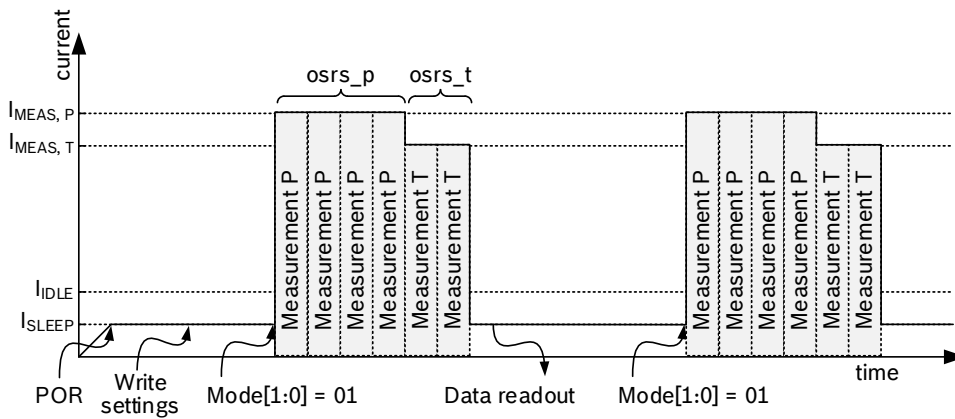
current

osrs_p osrs_t

$I_{MEAS,P}$

$I_{MEAS,T}$

$I_{IDLE}$

$I_{SLEEP}$

Measurement P
Measurement P
Measurement P
Measurement P
Measurement T
Measurement T

Measurement P
Measurement P
Measurement P
Measurement P
Measurement T
Measurement T

POR

Write settings

Mode[1:0] = 01

Data readout

Mode[1:0] = 01

time